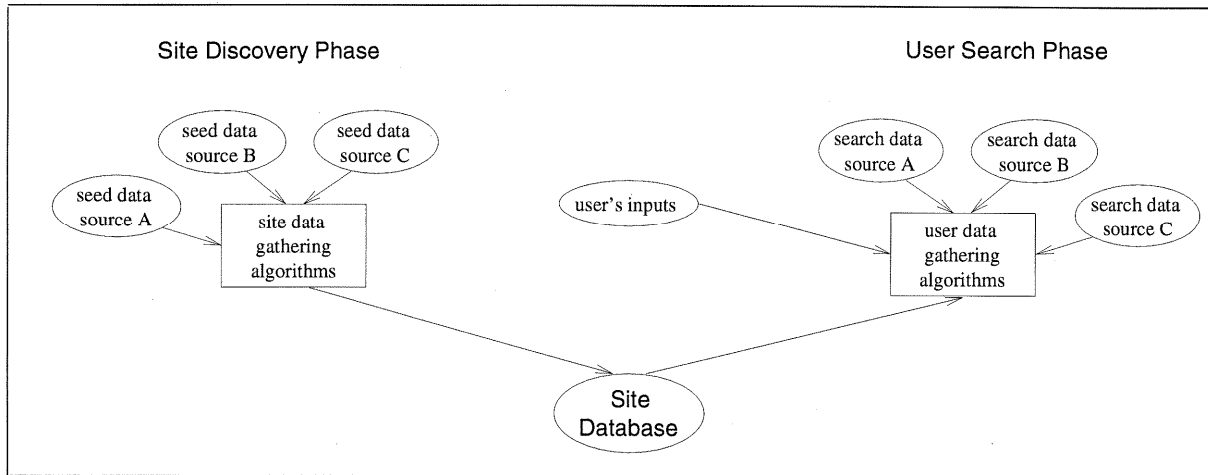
Site Discovery Phase

User Search Phase

seed data source B

seed data source C

seed data source A

site data gathering algorithms

search data source A

search data source B

user's inputs

search data source C

user data gathering algorithms

Site Database